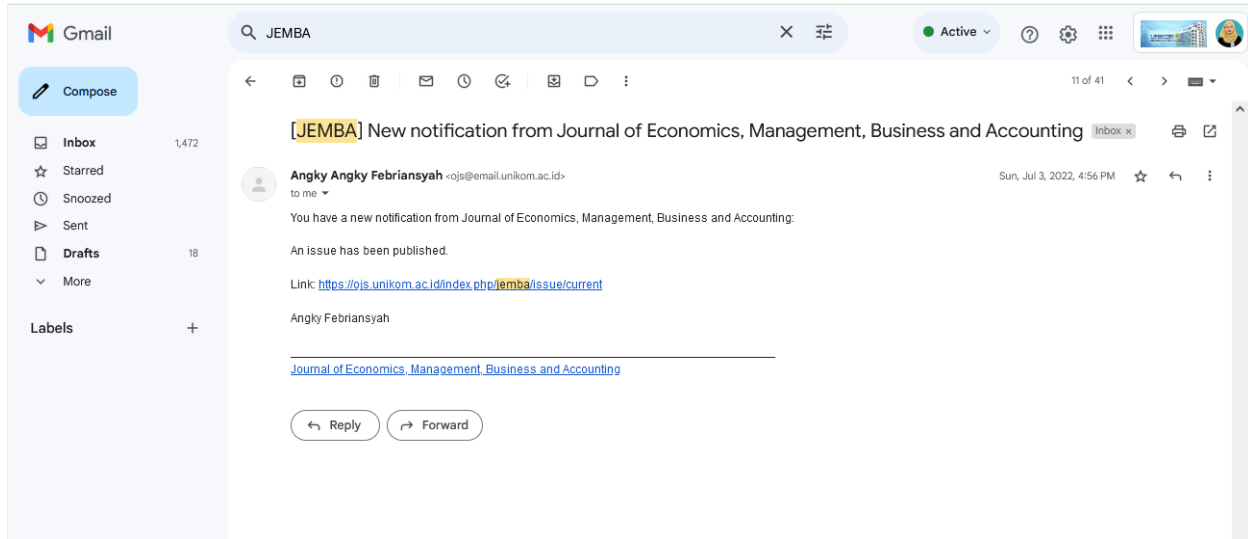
Gmail

JEMBA

Active

Compose

Inbox 1,472
Starred
Snoozed
Sent
Drafts 18
More

Labels +

11 of 41

[JEMBA] New notification from Journal of Economics, Management, Business and Accounting Inbox ×

Angky Angky Febriansyah <ojs@email.unikom.ac.id>
to me

Sun, Jul 3, 2022, 4:56 PM

You have a new notification from Journal of Economics, Management, Business and Accounting:

An issue has been published.

Link: https://ojs.unikom.ac.id/index.php/jemba/issue/current

Angky Febriansyah

Journal of Economics, Management, Business and Accounting

Reply

Forward